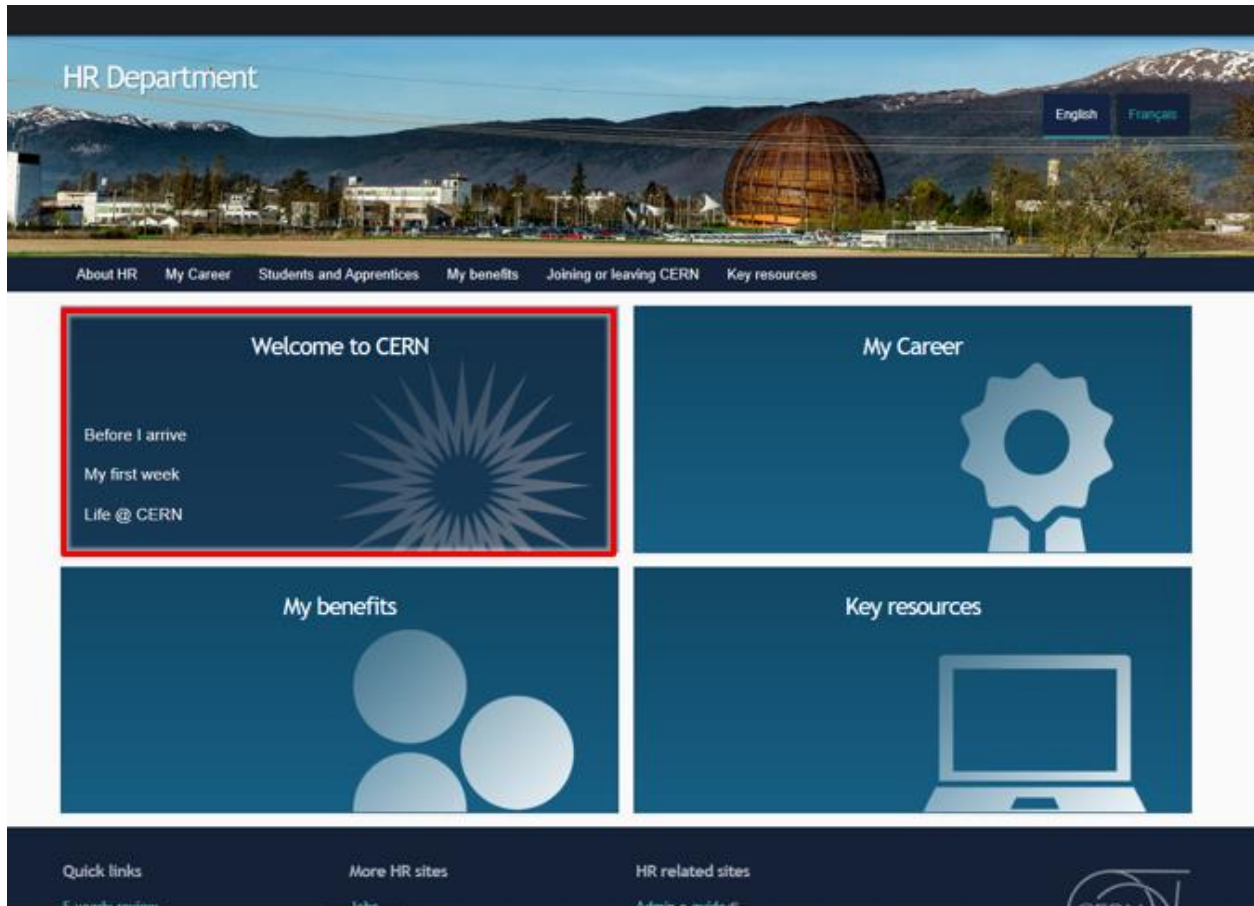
HR Department

English Français

About HR My Career Students and Apprentices My benefits Joining or leaving CERN Key resources

Welcome to CERN

Before I arrive

My first week

Life @ CERN

My Career

My benefits

Key resources

Quick links

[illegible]

More HR sites

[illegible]

HR related sites

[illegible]